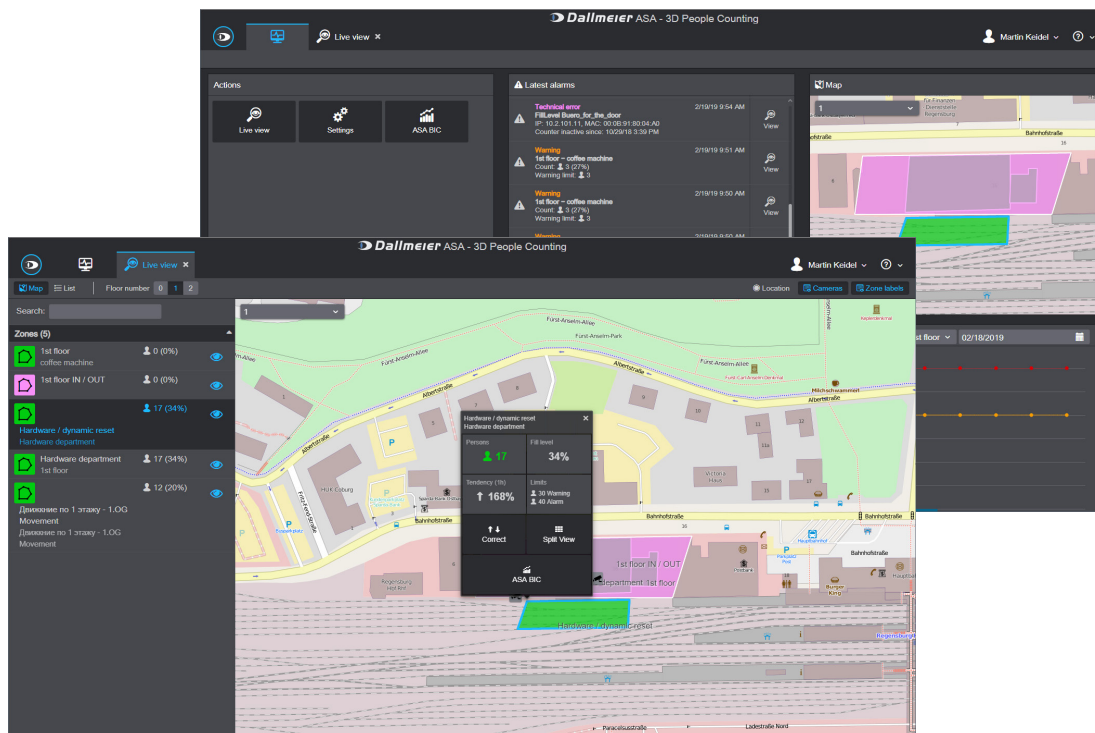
Dallmeier ASA - 3D People Counting

Live view ×

Martin Keidel

Actions

Live view

Settings

ASA BIC

Latest alarms

Technical error
FillLevel Buero_for_the_door
IP: 10.2.101.11, MAC: 00:0B:91:80:04:A0
Counter inactive since: 10/29/18 3:39 PM
2/19/19 9:54 AM
View

Warning
1st floor - coffee machine
Count: 3 (27%)
Warning limit: 3
2/19/19 9:51 AM
View

Warning
1st floor - coffee machine
Count: 3 (27%)
Warning limit: 3
2/19/19 9:50 AM
View

Map

1

Bahnhofstraße

Dallmeier ASA - 3D People Counting

Live view ×

Martin Keidel

Map List Floor number 0 1 2

Location Cameras Zone labels

Search:

Zones (5)

1st floor
coffee machine
0 (0%)

1st floor IN / OUT
0 (0%)

17 (34%)
Hardware / dynamic reset
Hardware department

Hardware department
1st floor
17 (34%)

12 (20%)
Движение по 1 этажу - 1.OG Movement
Движение по 1 этажу - 1.OG Movement

1

Fürst-Anselm-Allee
Fürst-Anselm-Park
Albertstraße
Bahnhofstraße
Hilchschwammel
Keplerdenkmal

Hardware / dynamic reset
Hardware department

Persons
17

Fill level
34%

Tendency (1h)
168%

Limits
30 Warning
40 Alarm

Correct

Split View

ASA BIC

1st floor IN / OUT
department 1st floor
Hardware / dynamic reset

1st floor 02/18/2019

Victoria Haus
Regensburg Hbf
Postbank
Burger King
Hauptbahnhof
Paracelsusstraße
Ladestraße Nord